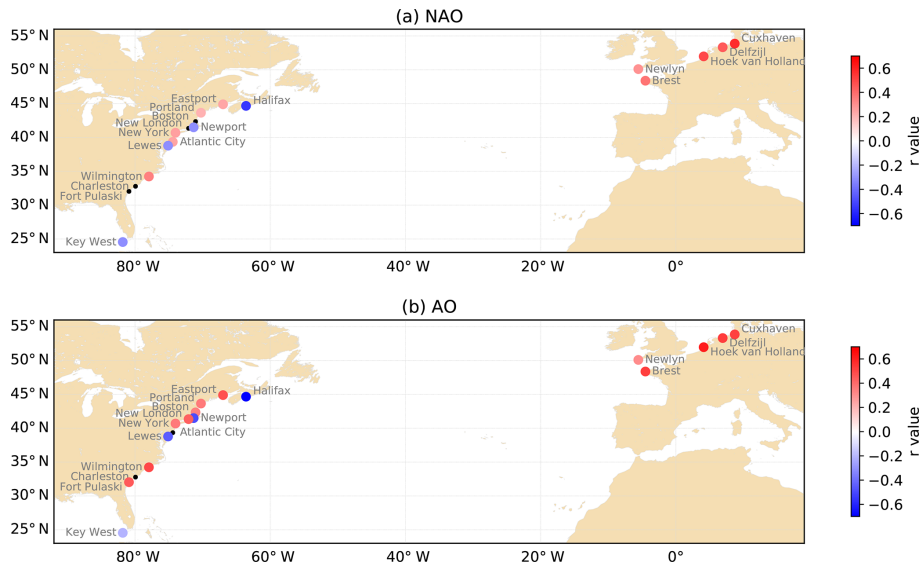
(a) NAO

55° N
50° N
45° N
40° N
35° N
30° N
25° N

80° W
60° W
40° W
20° W
0°

Cuxhaven
Delfzijl
Hoek van Hollan
Newlyn
Brest
Eastport
Portland
Boston
Halifax
New London
Newport
New York
Atlantic City
Lewes
Wilmington
Charleston
Fort Pulaski
Key West

r value
0.6
0.4
0.2
0.0
−0.2
−0.4
−0.6

(b) AO

55° N
50° N
45° N
40° N
35° N
30° N
25° N

80° W
60° W
40° W
20° W
0°

Cuxhaven
Delfzijl
Hoek van Hollan
Newlyn
Brest
Eastport
Portland
Boston
Halifax
New London
Newport
New York
Atlantic City
Lewes
Wilmington
Charleston
Fort Pulaski
Key West

r value
0.6
0.4
0.2
0.0
−0.2
−0.4
−0.6